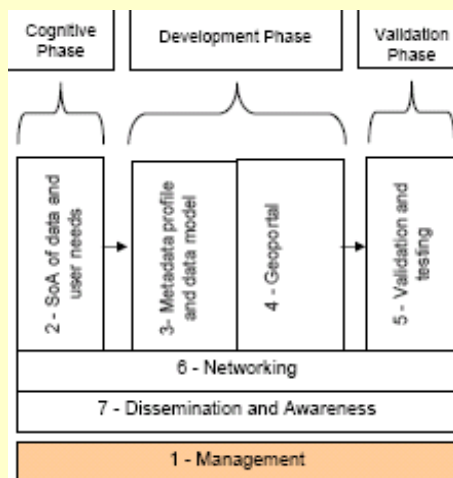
Cognitive Phase

Development Phase

Validation Phase

2 - SoA of data and user needs

3- Metadata profile and data model

4 - Geoportal

5 - Validation and testing

6 - Networking

7 - Dissemination and Awareness

1 - Management